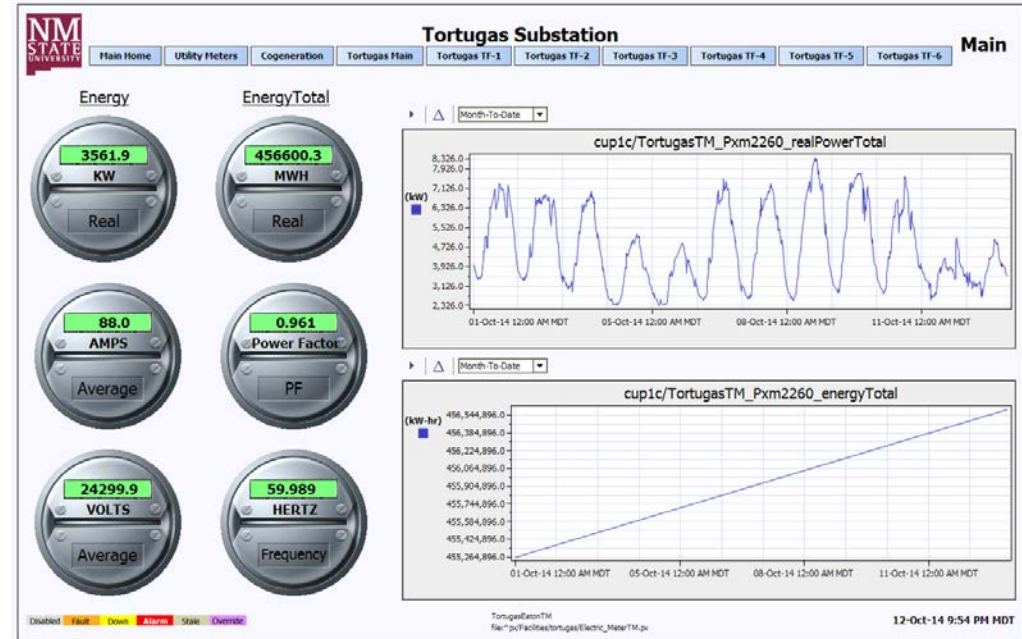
NM STATE UNIVERSITY

Tortugas Substation

Main

Main Home | Utility Meters | Cogeneration | Tortugas Main | Tortugas TF-1 | Tortugas TF-2 | Tortugas TF-3 | Tortugas TF-4 | Tortugas TF-5 | Tortugas TF-6

Energy

EnergyTotal

3561.9
KW
Real

456600.3
MWH
Real

88.0
AMPS
Average

0.961
Power Factor
PF

24299.9
VOLTS
Average

59.989
HERTZ
Frequency

Month-To-Date

cup1c/TortugasTM_Pxm2260_realPowerTotal

(kW)

8,326.0
7,926.0
7,126.0
6,326.0
5,526.0
4,726.0
3,926.0
3,126.0
2,326.0

01-Oct-14 12:00 AM MDT
05-Oct-14 12:00 AM MDT
08-Oct-14 12:00 AM MDT
11-Oct-14 12:00 AM MDT

Month-To-Date

cup1c/TortugasTM_Pxm2260_energyTotal

(kW-hr)

456,544,896.0
456,384,896.0
456,224,896.0
456,064,896.0
455,904,896.0
455,744,896.0
455,584,896.0
455,424,896.0
455,264,896.0

01-Oct-14 12:00 AM MDT
05-Oct-14 12:00 AM MDT
08-Oct-14 12:00 AM MDT
11-Oct-14 12:00 AM MDT

Disabled | Fault | Down | Alarm | Stale | Override

TortugasEatonTM
file:^px/Facilities/tortugas/Electric_MeterTM.px

12-Oct-14 9:54 PM MDT